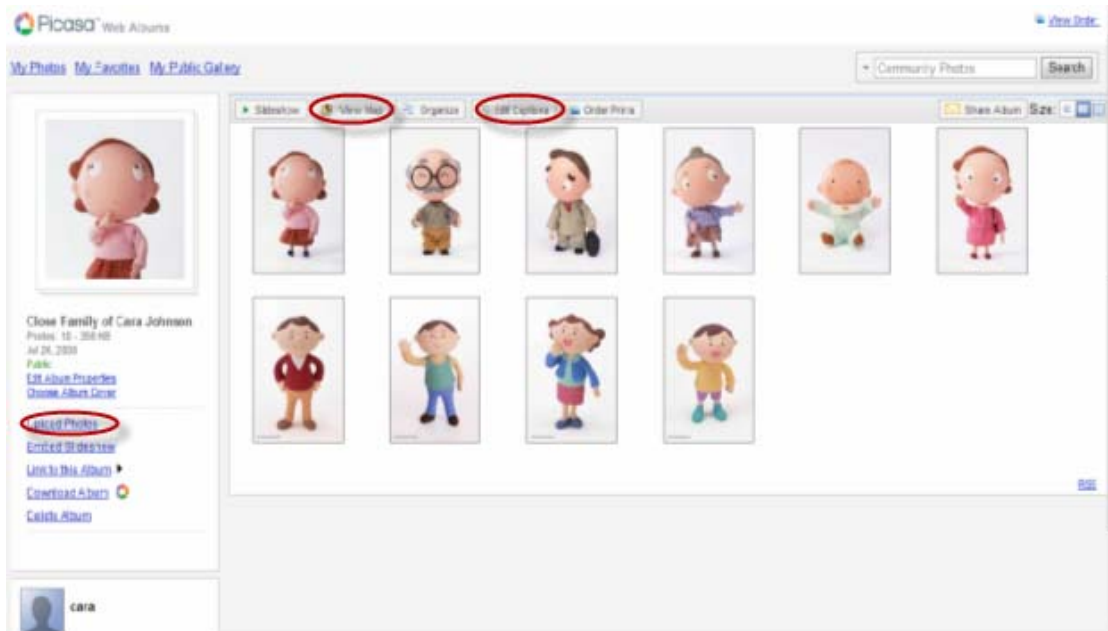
Picasa Web Albums

View Order

My Photos My Favorites My Public Gallery

Community Photos

Search

Slideshow View Map Organize Edit Captions Order Prints

Share Album Size:

Close Family of Cara Johnson

Photos: 10 - 356 KB

Jul 28, 2008

Public

Edit Album Properties

Choose Album Cover

Upload Photos

Embed Slideshow

Link to this Album

Download Album

Delete Album

cara

RSS